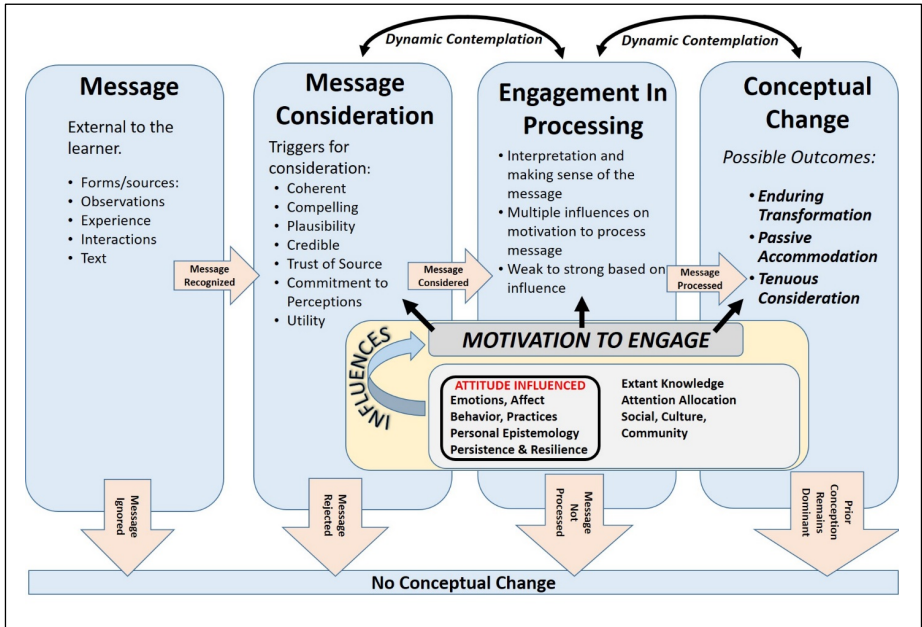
Dynamic Contemplation

Dynamic Contemplation

Message

External to the learner.

- Forms/sources:
- Observations
- Experience
- Interactions
- Text

Message Recognized

Message Consideration

Triggers for consideration:

- Coherent
- Compelling
- Plausibility
- Credible
- Trust of Source
- Commitment to Perceptions
- Utility

Message Considered

Engagement In Processing

- Interpretation and making sense of the message
- Multiple influences on motivation to process message
- Weak to strong based on influence

Message Processed

Conceptual Change

Possible Outcomes:

- Enduring Transformation
- Passive Accommodation
- Tenuous Consideration

MOTIVATION TO ENGAGE

INFLUENCES

ATTITUDE INFLUENCED
Emotions, Affect
Behavior, Practices
Personal Epistemology
Persistence & Resilience

Extant Knowledge
Attention Allocation
Social, Culture, Community

Message Ignored

Message Rejected

Message Not Processed

Prior Conception Remains Dominant

No Conceptual Change